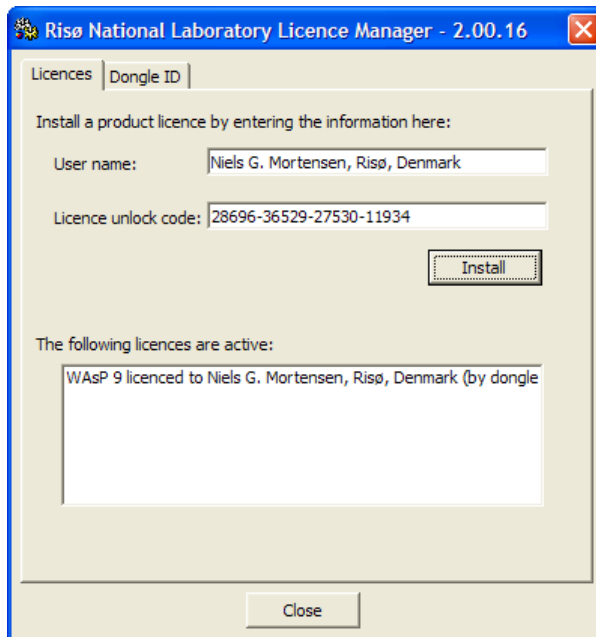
Risø National Laboratory Licence Manager - 2.00.16

Licences
Dongle ID

Install a product licence by entering the information here:

User name: Niels G. Mortensen, Risø, Denmark

Licence unlock code: 28696-36529-27530-11934

Install

The following licences are active:

WAsP 9 licenced to Niels G. Mortensen, Risø, Denmark (by dongle

Close